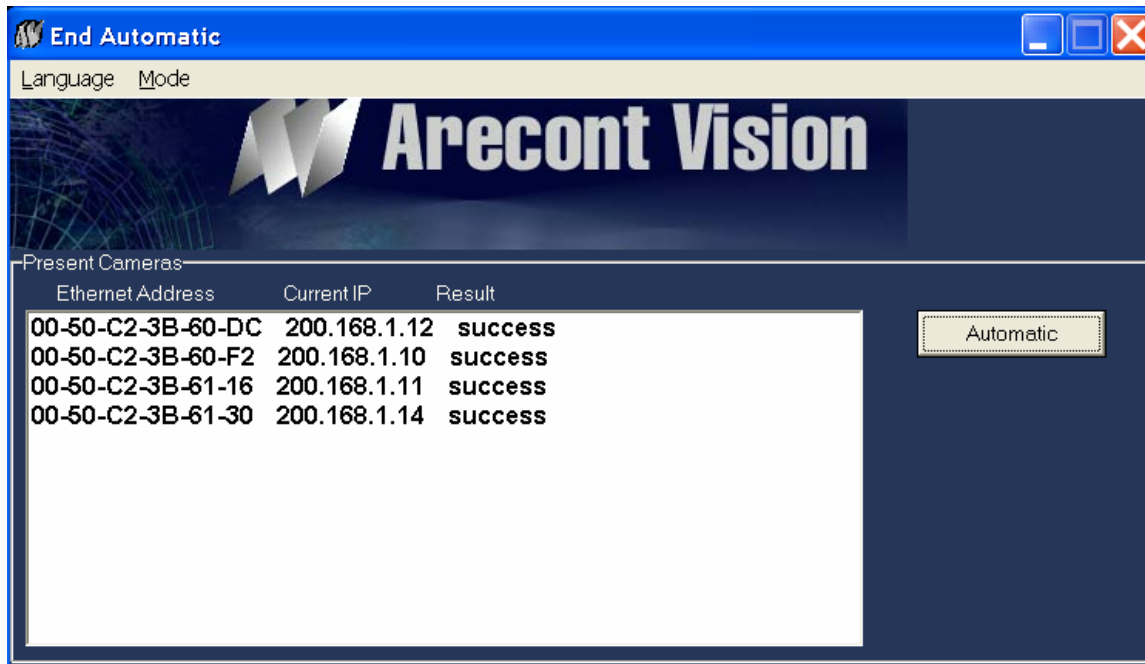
End Automatic

Language Mode

Arecont Vision

Present Cameras

| Ethernet Address | Current IP | Result |
|---|---|---|
| 00-50-C2-3B-60-DC | 200.168.1.12 | success |
| 00-50-C2-3B-60-F2 | 200.168.1.10 | success |
| 00-50-C2-3B-61-16 | 200.168.1.11 | success |
| 00-50-C2-3B-61-30 | 200.168.1.14 | success |

Automatic